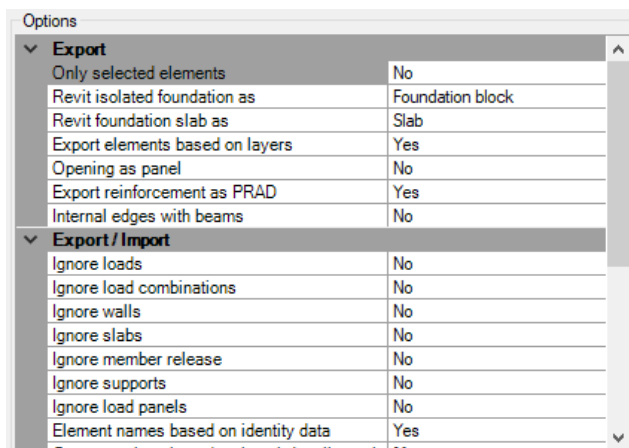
Options

Export

| | |
|---|---|
| Only selected elements | No |
| Revit isolated foundation as | Foundation block |
| Revit foundation slab as | Slab |
| Export elements based on layers | Yes |
| Opening as panel | No |
| Export reinforcement as PRAD | Yes |
| Internal edges with beams | No |

Export / Import

| | |
|---|---|
| Ignore loads | No |
| Ignore load combinations | No |
| Ignore walls | No |
| Ignore slabs | No |
| Ignore member release | No |
| Ignore supports | No |
| Ignore load panels | No |
| Element names based on identity data | Yes |
| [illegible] | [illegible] |